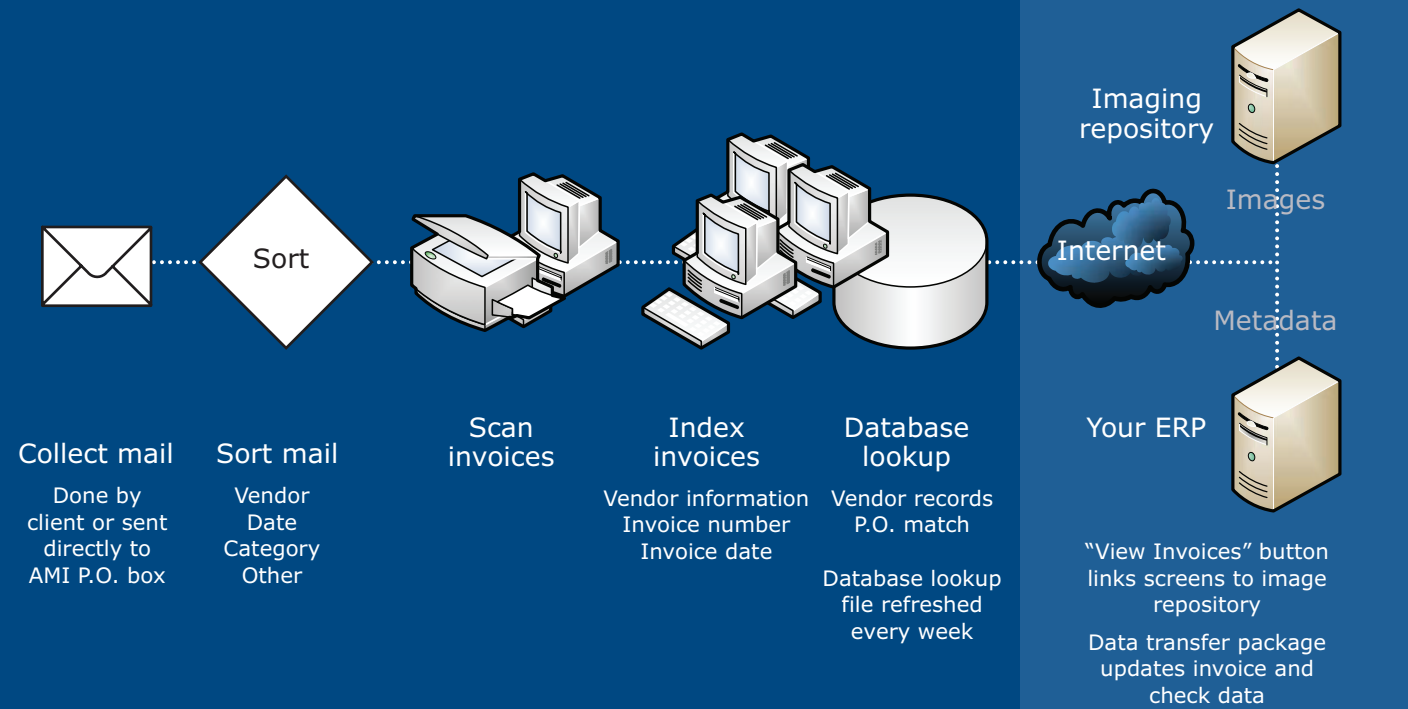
Sort

Internet

Imaging repository

Images

Metadata

Your ERP

Collect mail

Done by client or sent directly to AMI P.O. box

Sort mail

Vendor
Date
Category
Other

Scan invoices

Index invoices

Vendor information
Invoice number
Invoice date

Database lookup

Vendor records
P.O. match

Database lookup file refreshed every week

“View Invoices” button links screens to image repository

Data transfer package updates invoice and check data